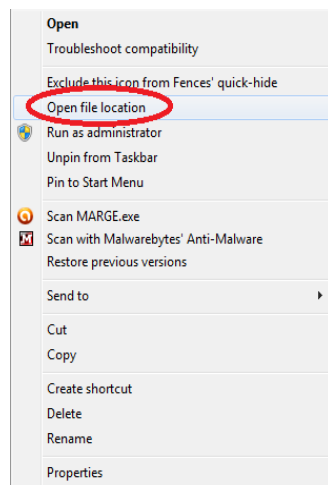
Open
Troubleshoot compatibility

Exclude this icon from Fences' quick-hide
Open file location
Run as administrator
Unpin from Taskbar
Pin to Start Menu

Scan MARGE.exe
Scan with Malwarebytes' Anti-Malware
Restore previous versions

Send to

Cut
Copy

Create shortcut
Delete
Rename

Properties